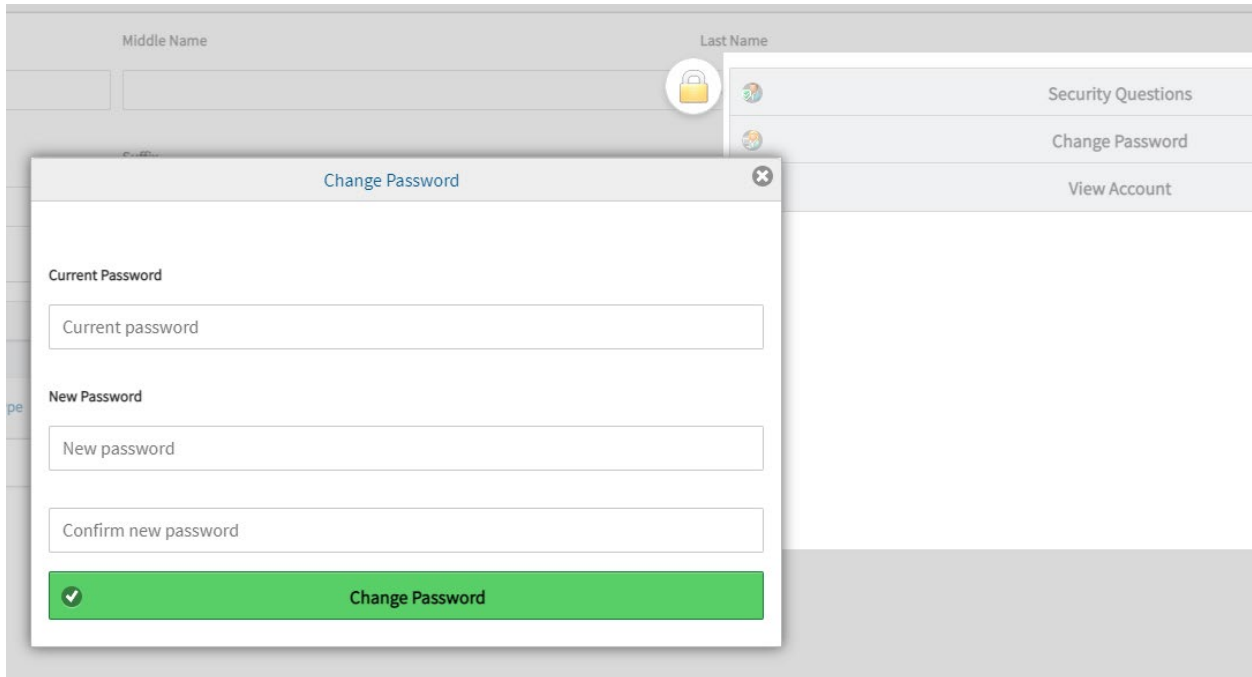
Middle Name

Last Name

Security Questions

Change Password

View Account

Suffix

Change Password

Current Password

Current password

New Password

New password

Confirm new password

Change Password

pe